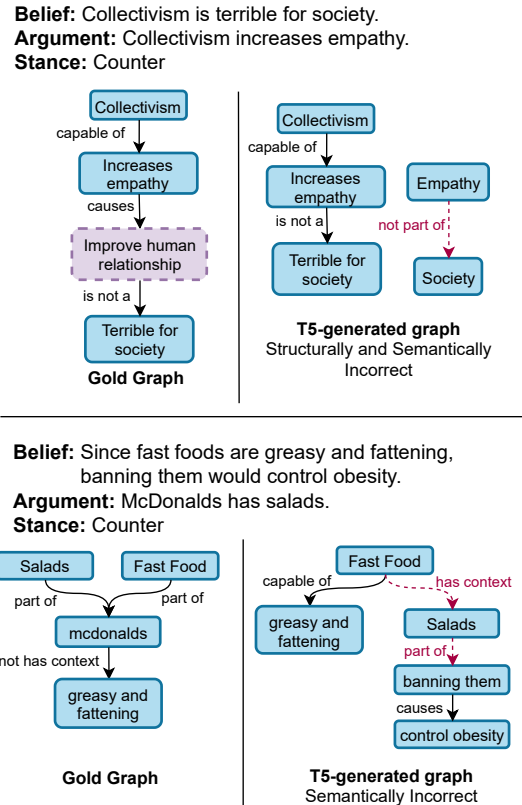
**Belief:** Collectivism is terrible for society.
**Argument:** Collectivism increases empathy.
**Stance:** Counter

Collectivism
capable of
Increases empathy
causes
Improve human relationship
is not a
Terrible for society
**Gold Graph**

Collectivism
capable of
Increases empathy
is not a
Terrible for society
Empathy
not part of
Society
**T5-generated graph**
Structurally and Semantically Incorrect

**Belief:** Since fast foods are greasy and fattening, banning them would control obesity.
**Argument:** McDonalds has salads.
**Stance:** Counter

Salads
Fast Food
part of
part of
mcdonalds
not has context
greasy and fattening
**Gold Graph**

Fast Food
capable of
has context
greasy and fattening
Salads
part of
banning them
causes
control obesity
**T5-generated graph**
Semantically Incorrect